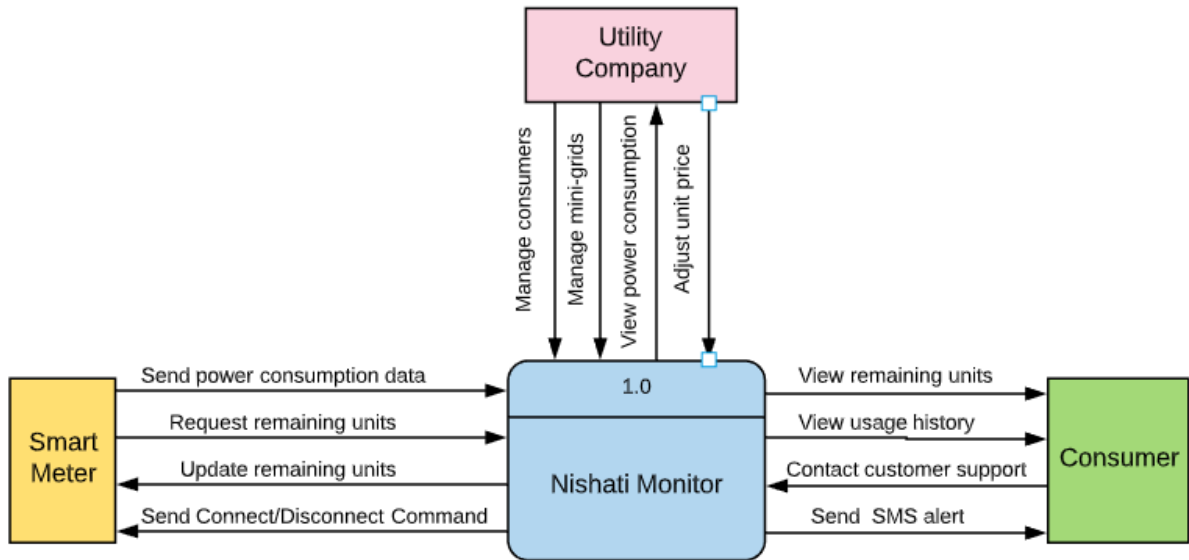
Utility Company

Manage consumers

Manage mini-grids

View power consumption

Adjust unit price

Smart Meter

Send power consumption data

Request remaining units

Update remaining units

Send Connect/Disconnect Command

1.0

Nishati Monitor

View remaining units

View usage history

Contact customer support

Send SMS alert

Consumer